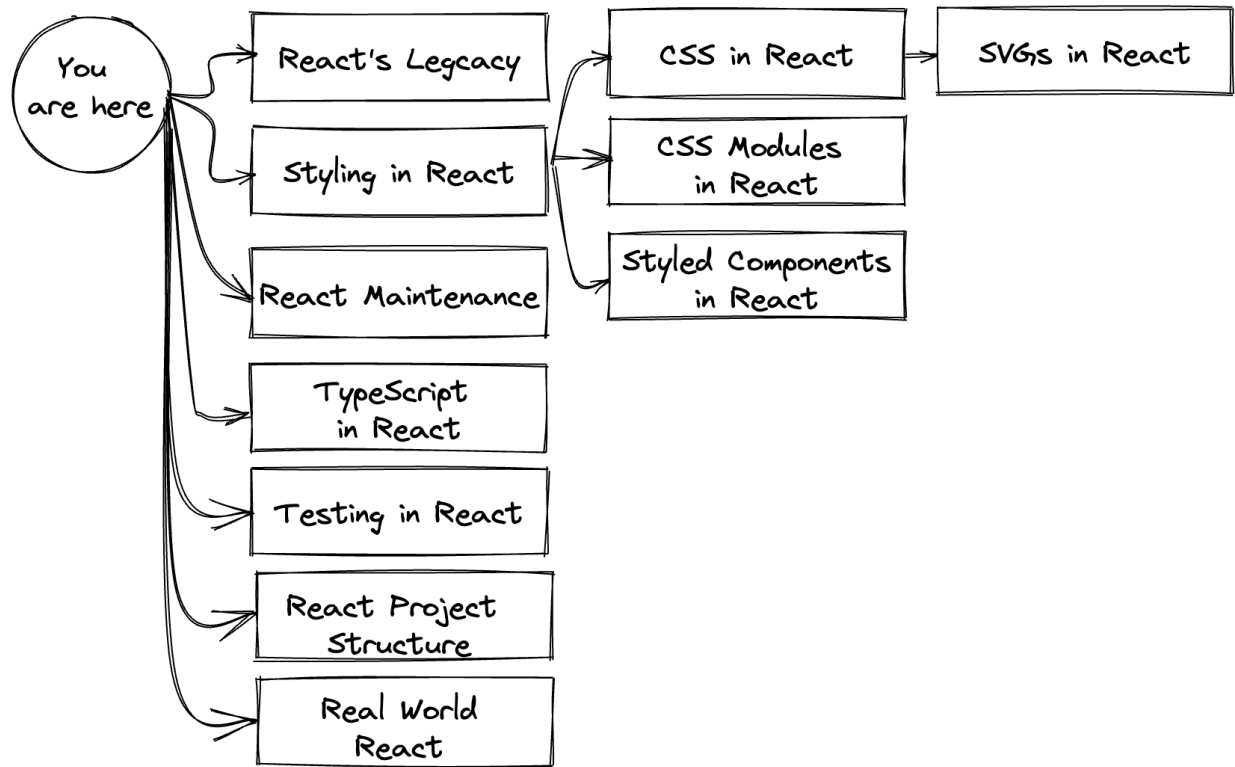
You are here

React's Legcacy

CSS in React

SVGs in React

Styling in React

CSS Modules in React

Styled Components in React

React Maintenance

TypeScript in React

Testing in React

React Project Structure

Real World React